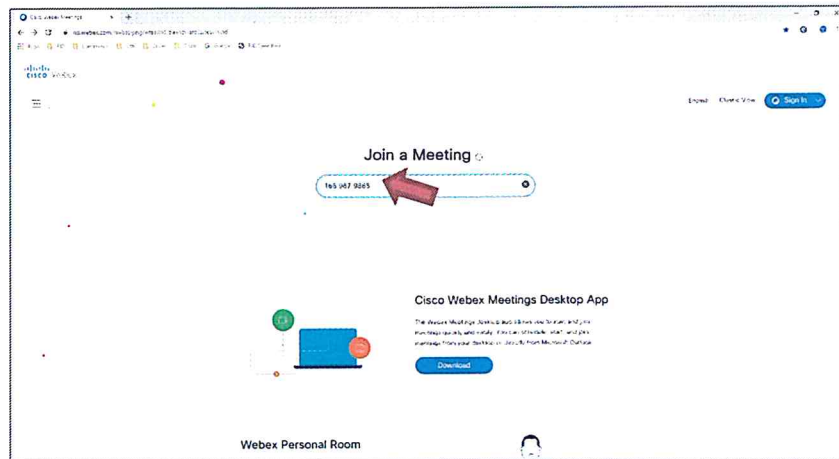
Cisco Webex Meetings

cisco Webex

English Classic View Sign In

Join a Meeting

165 067 9365

Cisco Webex Meetings Desktop App

The Webex Meetings desktop app allows you to start and join meetings quickly and easily. You can schedule, start, and join meetings from your desktop or directly from Microsoft Outlook.

Download

Webex Personal Room